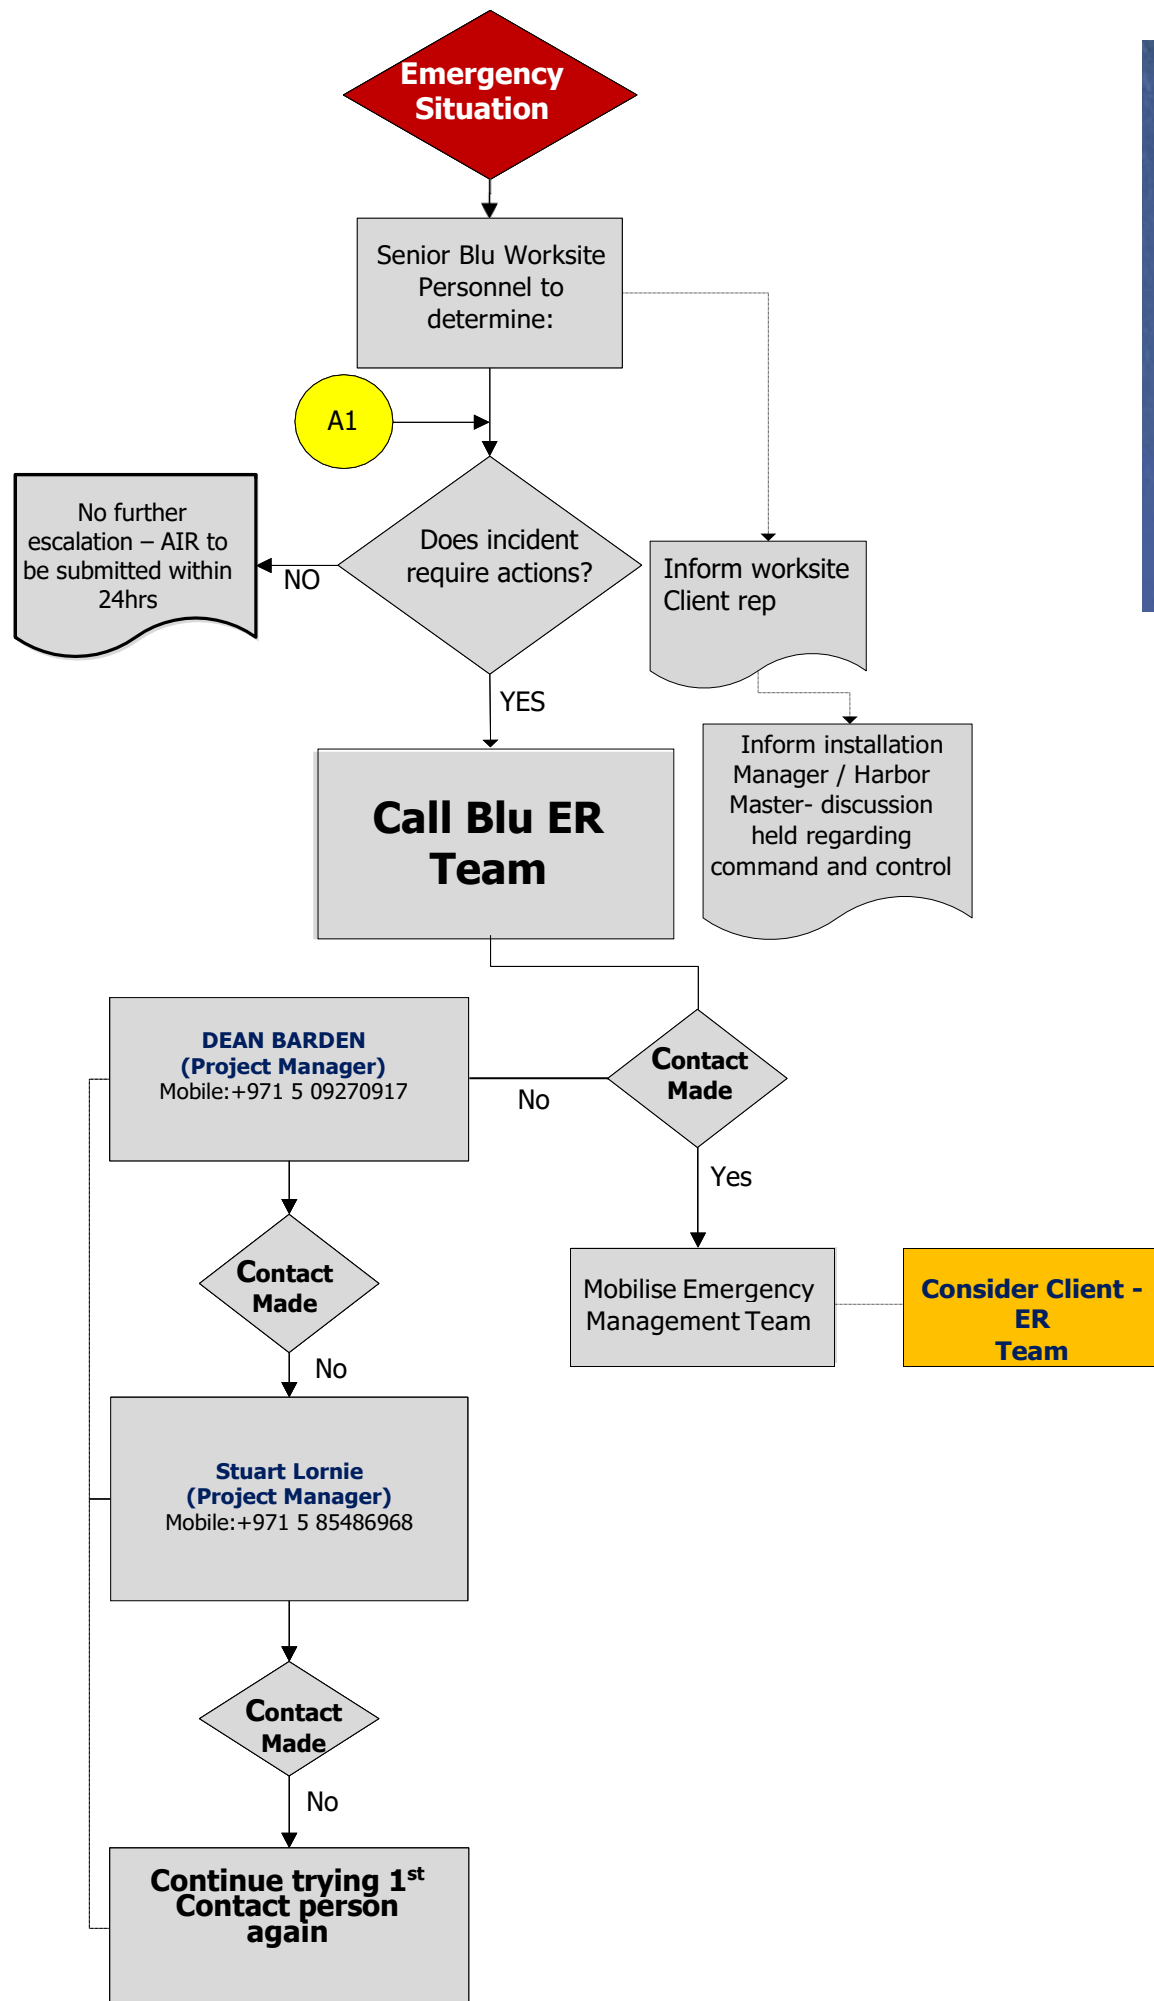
Emergency Situation

Senior Blu Worksite Personnel to determine:

A1

No further escalation – AIR to be submitted within 24hrs

NO

Does incident require actions?

Inform worksite Client rep

YES

Inform installation Manager / Harbor Master- discussion held regarding command and control

Call Blu ER Team

DEAN BARDEN
(Project Manager)
Mobile:+971 5 09270917

No

Contact Made

Yes

Contact Made

Mobilise Emergency Management Team

Consider Client - ER Team

No

Stuart Lornie
(Project Manager)
Mobile:+971 5 85486968

Contact Made

No

Continue trying 1$^{st}$ Contact person again